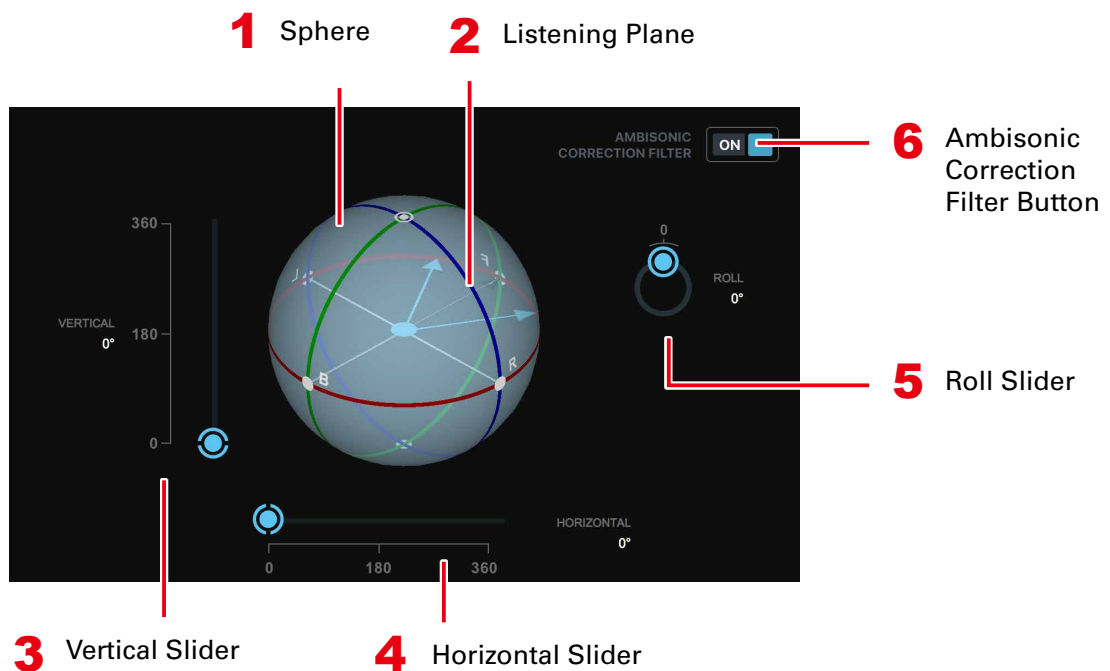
1 Sphere

2 Listening Plane

AMBISONIC CORRECTION FILTER ON

6 Ambisonic Correction Filter Button

360

VERTICAL 0°

180

0

0

ROLL 0°

L F B R

5 Roll Slider

HORIZONTAL 0°

0 180 360

3 Vertical Slider

4 Horizontal Slider